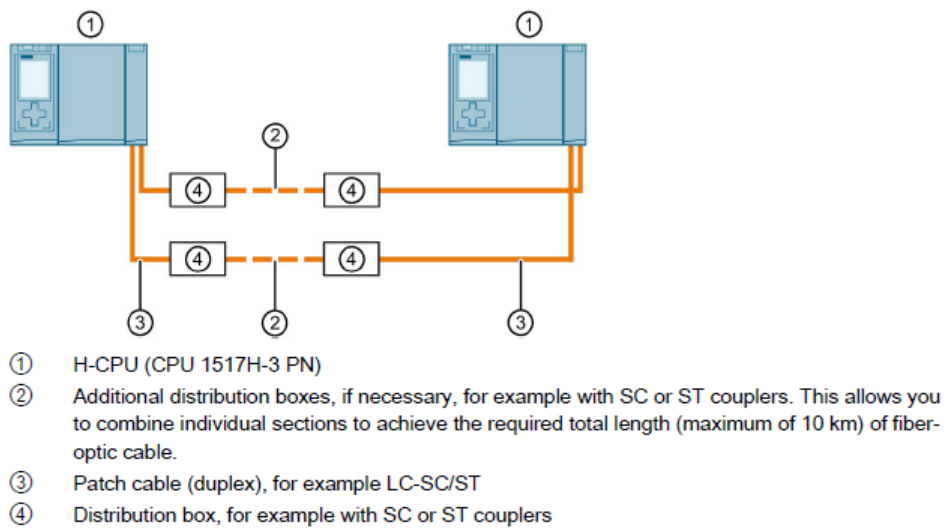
①
①
②
④
④
④
④
③
②
③

① H-CPU (CPU 1517H-3 PN)
② Additional distribution boxes, if necessary, for example with SC or ST couplers. This allows you to combine individual sections to achieve the required total length (maximum of 10 km) of fiber-optic cable.
③ Patch cable (duplex), for example LC-SC/ST
④ Distribution box, for example with SC or ST couplers